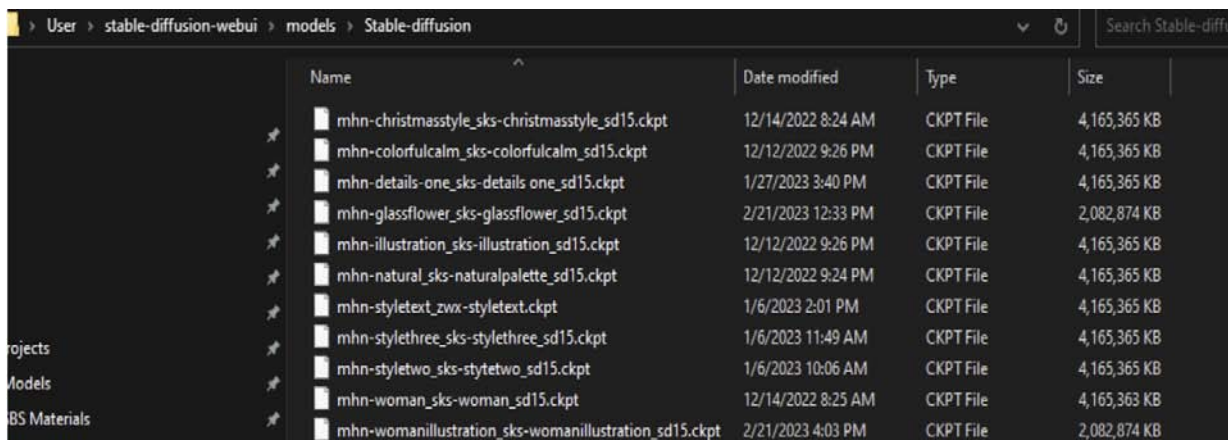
> User > stable-diffusion-webui > models > Stable-diffusion

Search Stable-diffu

| Name | Date modified | Type | Size |
|---|---|---|---|
| mhn-christmasstyle_sks-christmasstyle_sd15.ckpt | 12/14/2022 8:24 AM | CKPT File | 4,165,365 KB |
| mhn-colorfulcalm_sks-colorfulcalm_sd15.ckpt | 12/12/2022 9:26 PM | CKPT File | 4,165,365 KB |
| mhn-details-one_sks-details one_sd15.ckpt | 1/27/2023 3:40 PM | CKPT File | 4,165,365 KB |
| mhn-glassflower_sks-glassflower_sd15.ckpt | 2/21/2023 12:33 PM | CKPT File | 2,082,874 KB |
| mhn-illustration_sks-illustration_sd15.ckpt | 12/12/2022 9:26 PM | CKPT File | 4,165,365 KB |
| mhn-natural_sks-naturalpalette_sd15.ckpt | 12/12/2022 9:24 PM | CKPT File | 4,165,365 KB |
| mhn-styletext_zwx-styletext.ckpt | 1/6/2023 2:01 PM | CKPT File | 4,165,365 KB |
| mhn-stylethree_sks-stylethree_sd15.ckpt | 1/6/2023 11:49 AM | CKPT File | 4,165,365 KB |
| mhn-styletwo_sks-stytetwo_sd15.ckpt | 1/6/2023 10:06 AM | CKPT File | 4,165,365 KB |
| mhn-woman_sks-woman_sd15.ckpt | 12/14/2022 8:25 AM | CKPT File | 4,165,363 KB |
| mhn-womanillustration_sks-womanillustration_sd15.ckpt | 2/21/2023 4:03 PM | CKPT File | 2,082,874 KB |

rojects
Models
BS Materials